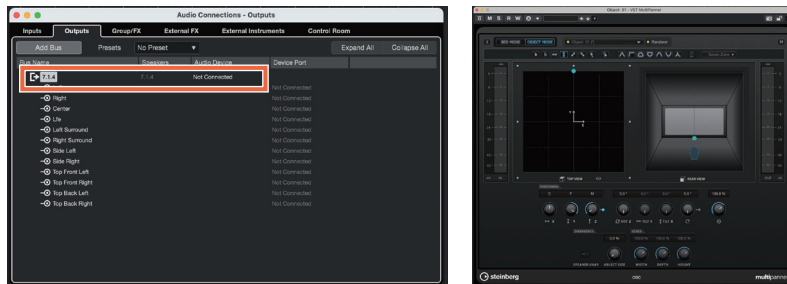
Audio Connections - Outputs

Inputs | Outputs | Group/FX | External FX | External Instruments | Control Room

Add Bus | Presets | No Preset | Expand All | Collapse All

| Bus Name | Speakers | Audio Device | Device Port |
|---|---|---|---|
| 7.1.4 | 7.1.4 | Not Connected | |
| Right | | | Not Connected |
| Center | | | Not Connected |
| Lfe | | | Not Connected |
| Left Surround | | | Not Connected |
| Right Surround | | | Not Connected |
| Side Left | | | Not Connected |
| Side Right | | | Not Connected |
| Top Front Left | | | Not Connected |
| Top Front Right | | | Not Connected |
| Top Back Left | | | Not Connected |
| Top Back Right | | | Not Connected |

Object 01 - VST MultiPanner

M S R W

TOP VIEW

REAR VIEW

steinberg

multipanner